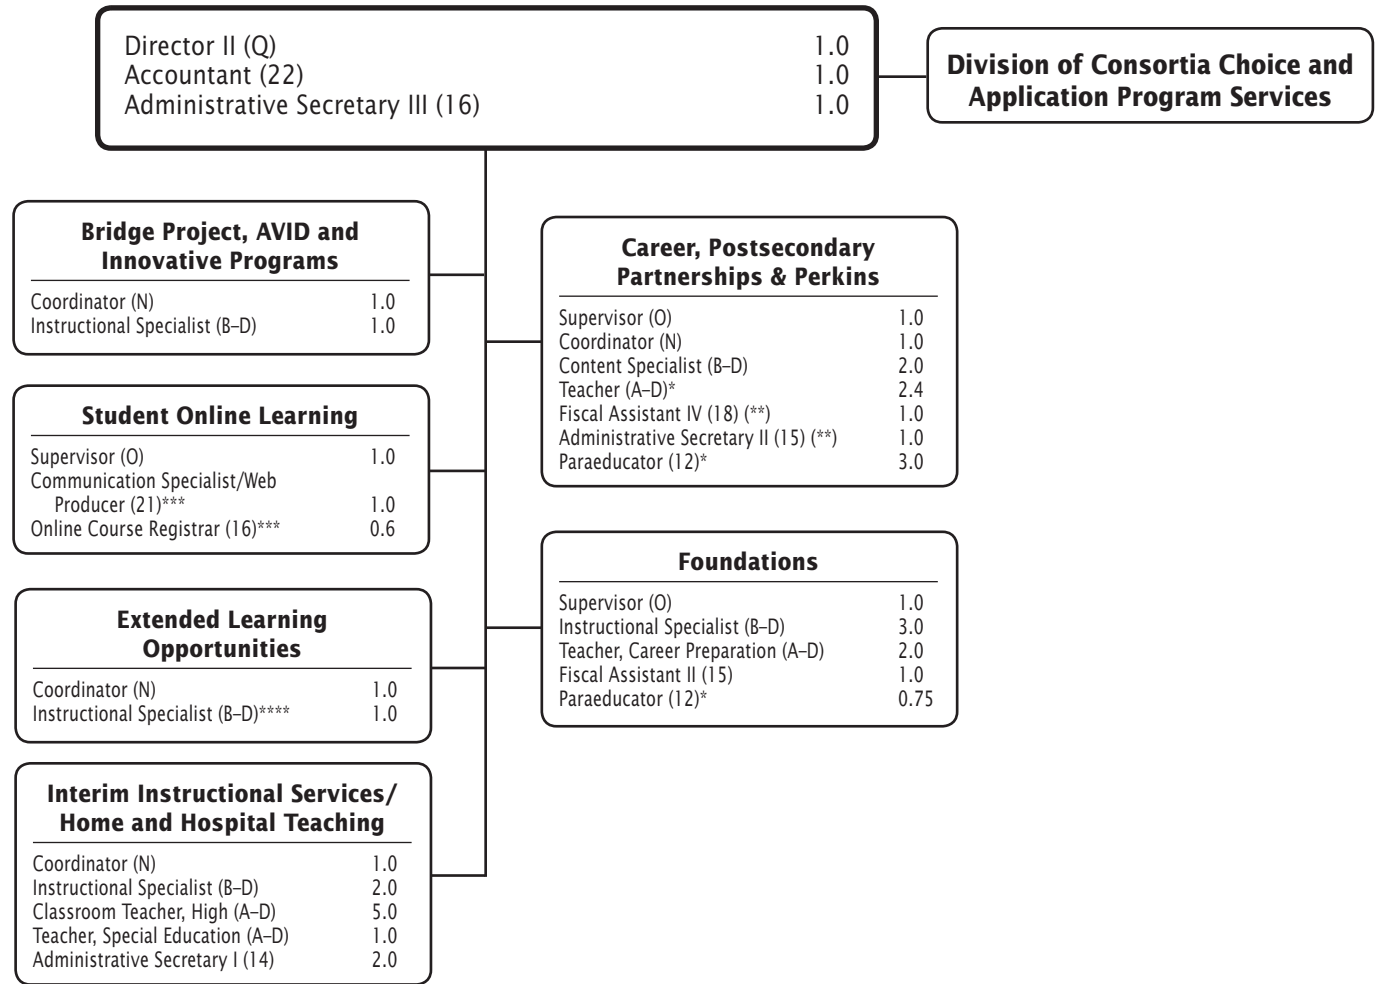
Division of Consortia Choice and Application Program Services

Director II (Q) 1.0
Accountant (22) 1.0
Administrative Secretary III (16) 1.0

Bridge Project, AVID and Innovative Programs

Coordinator (N) 1.0
Instructional Specialist (B–D) 1.0

Student Online Learning

Supervisor (O) 1.0
Communication Specialist/Web Producer (21)*** 1.0
Online Course Registrar (16)*** 0.6

Extended Learning Opportunities

Coordinator (N) 1.0
Instructional Specialist (B–D)**** 1.0

Interim Instructional Services/ Home and Hospital Teaching

Coordinator (N) 1.0
Instructional Specialist (B–D) 2.0
Classroom Teacher, High (A–D) 5.0
Teacher, Special Education (A–D) 1.0
Administrative Secretary I (14) 2.0

Career, Postsecondary Partnerships & Perkins

Supervisor (O) 1.0
Coordinator (N) 1.0
Content Specialist (B–D) 2.0
Teacher (A–D)* 2.4
Fiscal Assistant IV (18) (**) 1.0
Administrative Secretary II (15) (**) 1.0
Paraeducator (12)* 3.0

Foundations

Supervisor (O) 1.0
Instructional Specialist (B–D) 3.0
Teacher, Career Preparation (A–D) 2.0
Fiscal Assistant II (15) 1.0
Paraeducator (12)* 0.75